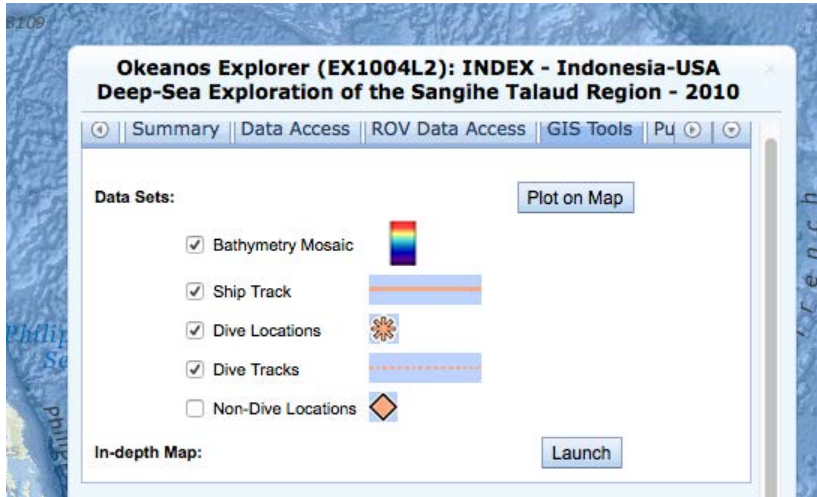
8109

Okeanos Explorer (EX1004L2): INDEX - Indonesia-USA Deep-Sea Exploration of the Sangihe Talaud Region - 2010

Summary | Data Access | ROV Data Access | GIS Tools | Pu

Data Sets:

Plot on Map

Bathymetry Mosaic

Ship Track

Dive Locations

Dive Tracks

Non-Dive Locations

In-depth Map:

Launch

Philip Se

Phil

rench